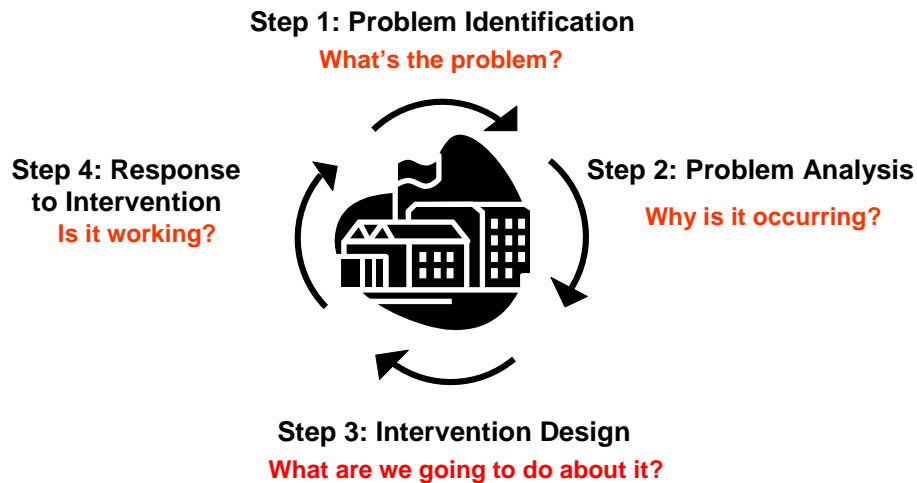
Step 1: Problem Identification
What’s the problem?

Step 2: Problem Analysis
Why is it occurring?

Step 3: Intervention Design
What are we going to do about it?

Step 4: Response to Intervention
Is it working?